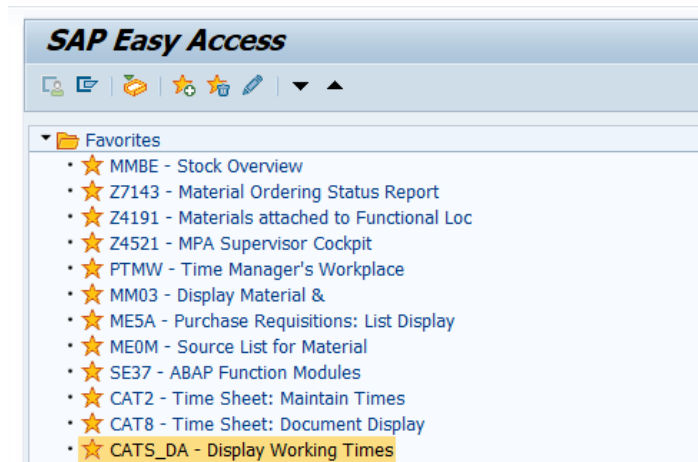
SAP Easy Access

Favorites
MMBE - Stock Overview
Z7143 - Material Ordering Status Report
Z4191 - Materials attached to Functional Loc
Z4521 - MPA Supervisor Cockpit
PTMW - Time Manager's Workplace
MM03 - Display Material &
ME5A - Purchase Requisitions: List Display
ME0M - Source List for Material
SE37 - ABAP Function Modules
CAT2 - Time Sheet: Maintain Times
CAT8 - Time Sheet: Document Display
CATS_DA - Display Working Times